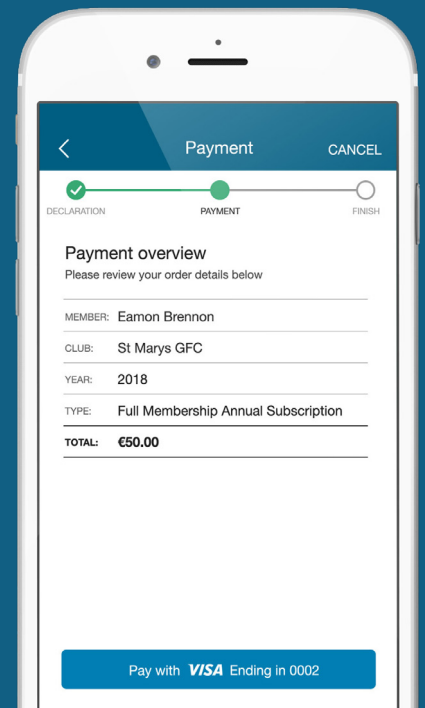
<
Payment
CANCEL

DECLARATION
PAYMENT
FINISH

Payment overview
Please review your order details below

| | |
|---|---|
| MEMBER: | Eamon Brennon |
| CLUB: | St Marys GFC |
| YEAR: | 2018 |
| TYPE: | Full Membership Annual Subscription |
| TOTAL: | €50.00 |

Pay with VISA Ending in 0002